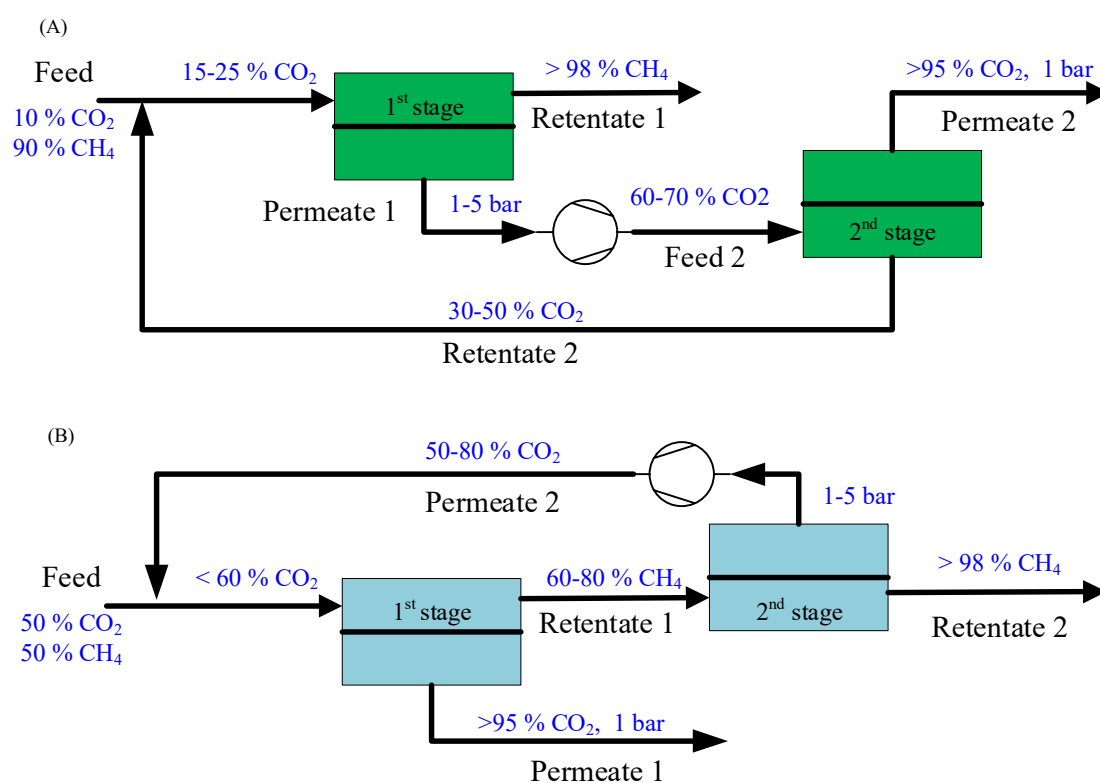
(A)

Feed
10 % $CO_2$
90 % $CH_4$

15-25 % $CO_2$

$1^{st}$ stage

> 98 % $CH_4$
Retentate 1

>95 % $CO_2$, 1 bar
Permeate 2

Permeate 1
1-5 bar

60-70 % CO2
Feed 2

$2^{nd}$ stage

30-50 % $CO_2$
Retentate 2

(B)

50-80 % $CO_2$
Permeate 2

1-5 bar

Feed
50 % $CO_2$
50 % $CH_4$

< 60 % $CO_2$

$1^{st}$ stage

60-80 % $CH_4$
Retentate 1

$2^{nd}$ stage

> 98 % $CH_4$
Retentate 2

>95 % $CO_2$, 1 bar
Permeate 1